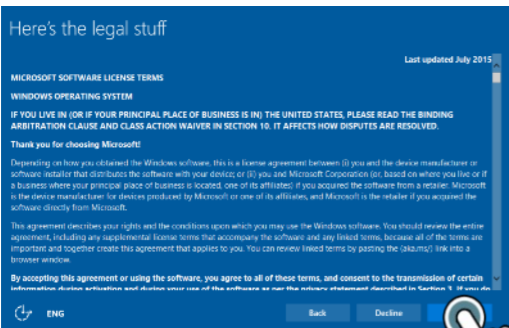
Here's the legal stuff

Last updated July 2015

MICROSOFT SOFTWARE LICENSE TERMS

WINDOWS OPERATING SYSTEM

IF YOU LIVE IN (OR IF YOUR PRINCIPAL PLACE OF BUSINESS IS IN) THE UNITED STATES, PLEASE READ THE BINDING ARBITRATION CLAUSE AND CLASS ACTION WAIVER IN SECTION 10. IT AFFECTS HOW DISPUTES ARE RESOLVED.

Thank you for choosing Microsoft!

Depending on how you obtained the Windows software, this is a license agreement between (i) you and the device manufacturer or software installer that distributes the software with your device; or (ii) you and Microsoft Corporation (or, based on where you live or if a business where your principal place of business is located, one of its affiliates) if you acquired the software from a retailer. Microsoft is the device manufacturer for devices produced by Microsoft or one of its affiliates, and Microsoft is the retailer if you acquired the software directly from Microsoft.

This agreement describes your rights and the conditions upon which you may use the Windows software. You should review the entire agreement, including any supplemental license terms that accompany the software and any linked terms, because all of the terms are important and together create this agreement that applies to you. You can review linked terms by pasting the (aka.ms/) link into a browser window.

By accepting this agreement or using the software, you agree to all of these terms, and consent to the transmission of certain information during activation and during your use of the software as per the privacy statement described in Section 3. If you do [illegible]

ENG

Back

Decline

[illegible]